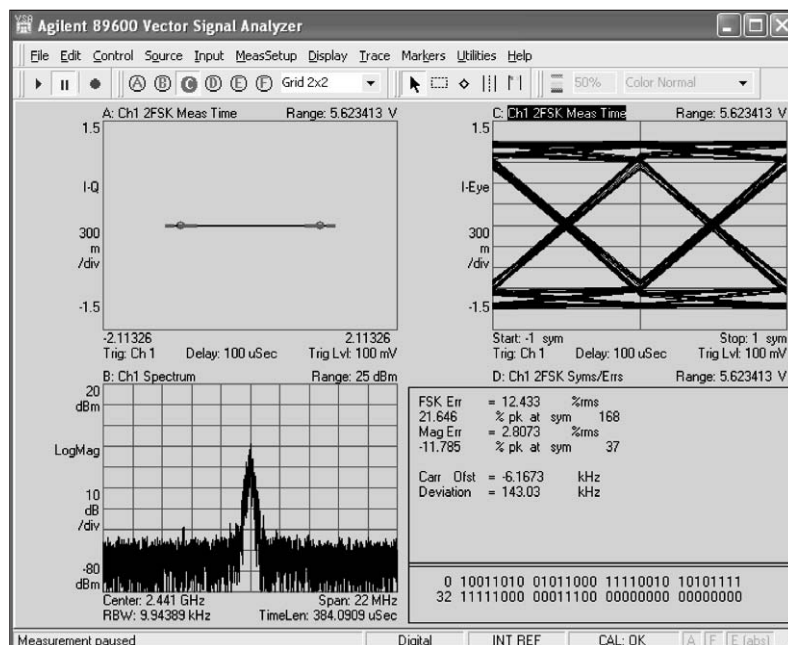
Agilent 89600 Vector Signal Analyzer

File Edit Control Source Input MeasSetup Display Trace Markers Utilities Help

Ⓐ Ⓑ Ⓒ Ⓓ Ⓔ Ⓕ Grid 2x2 50% Color Normal

A: Ch1 2FSK Meas Time Range: 5.623413 V
1.5
I-Q
300 m /div
-1.5
-2.11326 2.11326
Trig: Ch 1 Delay: 100 uSec Trig Lvl: 100 mV

C: Ch1 2FSK Meas Time Range: 5.623413 V
1.5
I-Eye
300 m /div
-1.5
Start: -1 sym Stop: 1 sym
Trig: Ch 1 Delay: 100 uSec Trig Lvl: 100 mV

B: Ch1 Spectrum Range: 25 dBm
20 dBm
LogMag
10 dB /div
-80 dBm
Center: 2.441 GHz Span: 22 MHz
RBW: 9.94389 kHz TimeLen: 384.0909 uSec

D: Ch1 2FSK Syms/Errs Range: 5.623413 V
FSK Err = 12.433 %rms
21.646 % pk at sym 168
Mag Err = 2.8073 %rms
-11.785 % pk at sym 37

Carr Ofst = -6.1673 kHz
Deviation = 143.03 kHz

0 10011010 01011000 11110010 10101111
32 11111000 00011100 00000000 00000000

Measurement paused Digital INT REF CAL: OK A F F (abs)